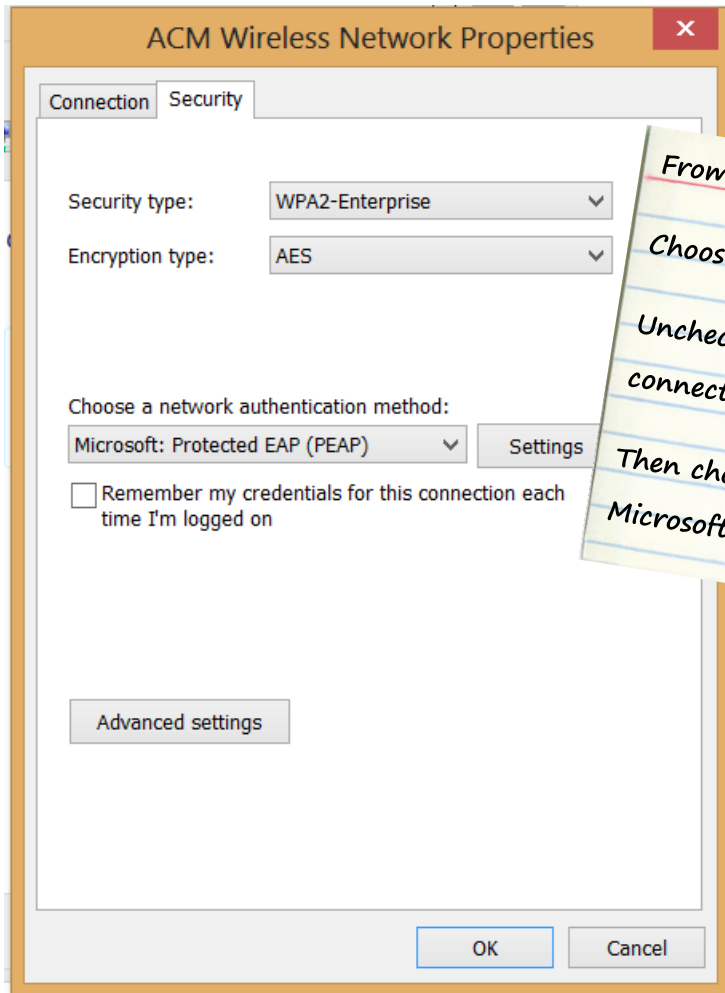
ACM Wireless Network Properties

Connection Security

Security type: WPA2-Enterprise

Encryption type: AES

Choose a network authentication method:

Microsoft: Protected EAP (PEAP) Settings

Remember my credentials for this connection each time I'm logged on

Advanced settings

OK Cancel

From

Choos

Unchec

connect

Then ch

Microsoft